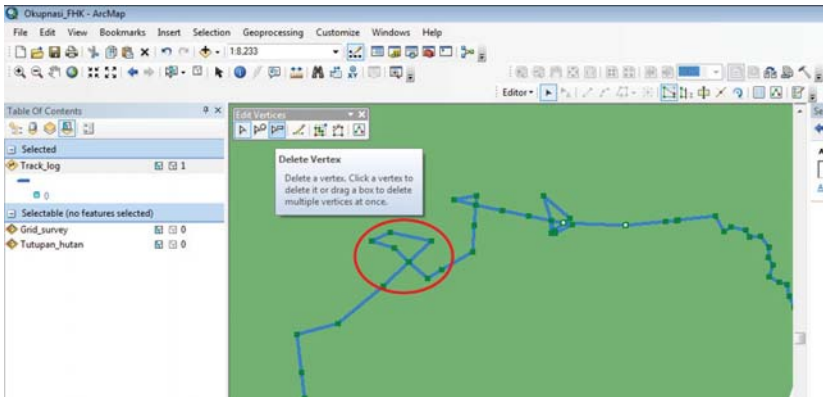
Okupnasi_FHK - ArcMap

File Edit View Bookmarks Insert Selection Geoprocessing Customize Windows Help

1:8.233

Editor▾

Table Of Contents

Selected

Track_log

1

0

Selectable (no features selected)

Grid_survey

0

Tutupan_hutan

0

Edit Vertices

Delete Vertex

Delete a vertex. Click a vertex to delete it or drag a box to delete multiple vertices at once.